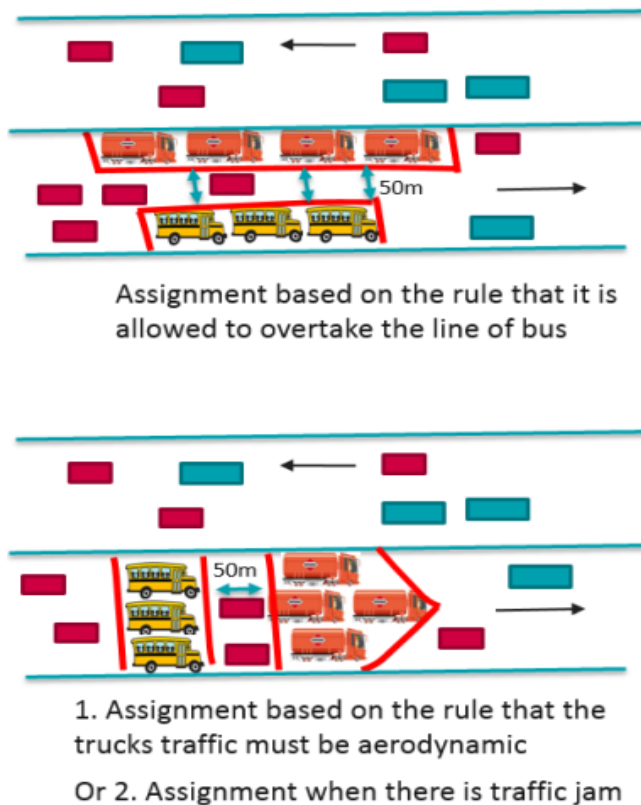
50m

Assignment based on the rule that it is allowed to overtake the line of bus

50m

1. Assignment based on the rule that the trucks traffic must be aerodynamic

Or 2. Assignment when there is traffic jam